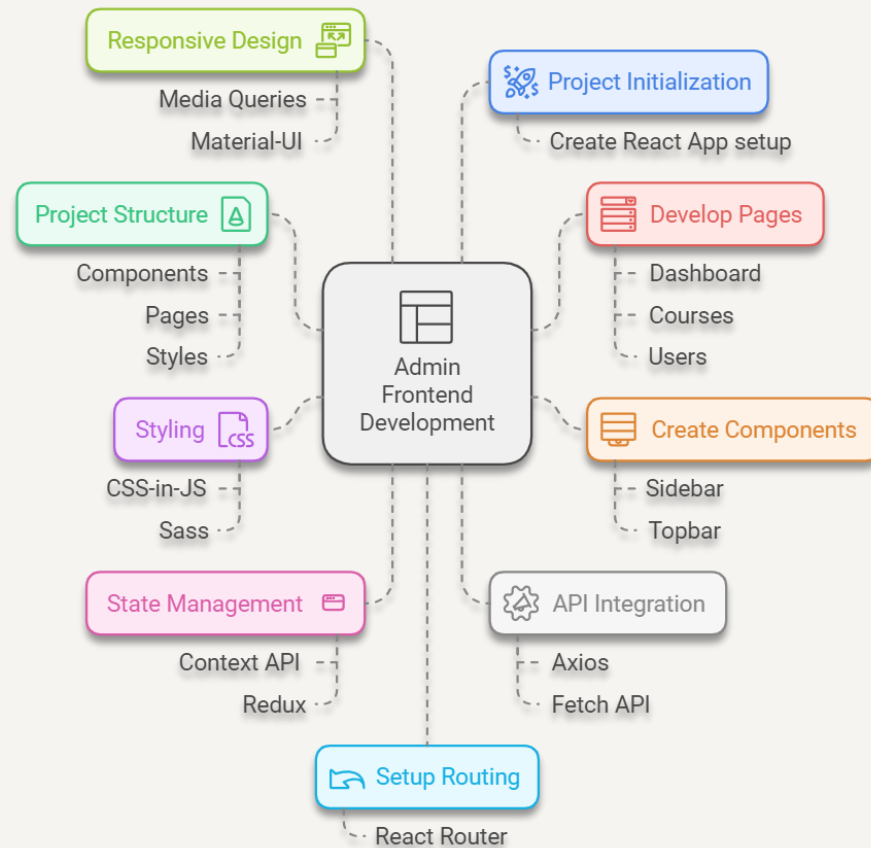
Responsive Design

Media Queries

Material-UI

Project Initialization

Create React App setup

Project Structure

Components

Pages

Styles

Develop Pages

Dashboard

Courses

Users

Admin Frontend Development

Styling

CSS

CSS-in-JS

Sass

Create Components

Sidebar

Topbar

State Management

Context API

Redux

API Integration

Axios

Fetch API

Setup Routing

React Router